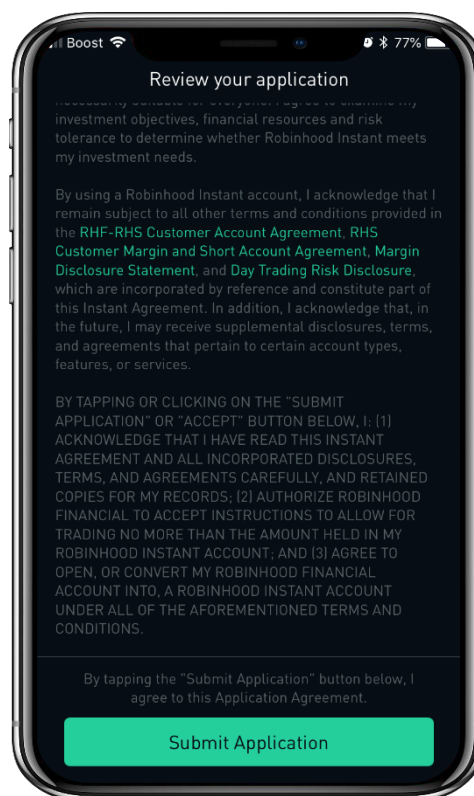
Boost 77%

Review your application

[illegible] investment objectives, financial resources and risk tolerance to determine whether Robinhood Instant meets my investment needs.

By using a Robinhood Instant account, I acknowledge that I remain subject to all other terms and conditions provided in the RHF-RHS Customer Account Agreement, RHS Customer Margin and Short Account Agreement, Margin Disclosure Statement, and Day Trading Risk Disclosure, which are incorporated by reference and constitute part of this Instant Agreement. In addition, I acknowledge that, in the future, I may receive supplemental disclosures, terms, and agreements that pertain to certain account types, features, or services.

BY TAPPING OR CLICKING ON THE "SUBMIT APPLICATION" OR "ACCEPT" BUTTON BELOW, I: (1) ACKNOWLEDGE THAT I HAVE READ THIS INSTANT AGREEMENT AND ALL INCORPORATED DISCLOSURES, TERMS, AND AGREEMENTS CAREFULLY, AND RETAINED COPIES FOR MY RECORDS; (2) AUTHORIZE ROBINHOOD FINANCIAL TO ACCEPT INSTRUCTIONS TO ALLOW FOR TRADING NO MORE THAN THE AMOUNT HELD IN MY ROBINHOOD INSTANT ACCOUNT; AND (3) AGREE TO OPEN, OR CONVERT MY ROBINHOOD FINANCIAL ACCOUNT INTO, A ROBINHOOD INSTANT ACCOUNT UNDER ALL OF THE AFOREMENTIONED TERMS AND CONDITIONS.

By tapping the "Submit Application" button below, I agree to this Application Agreement.

Submit Application